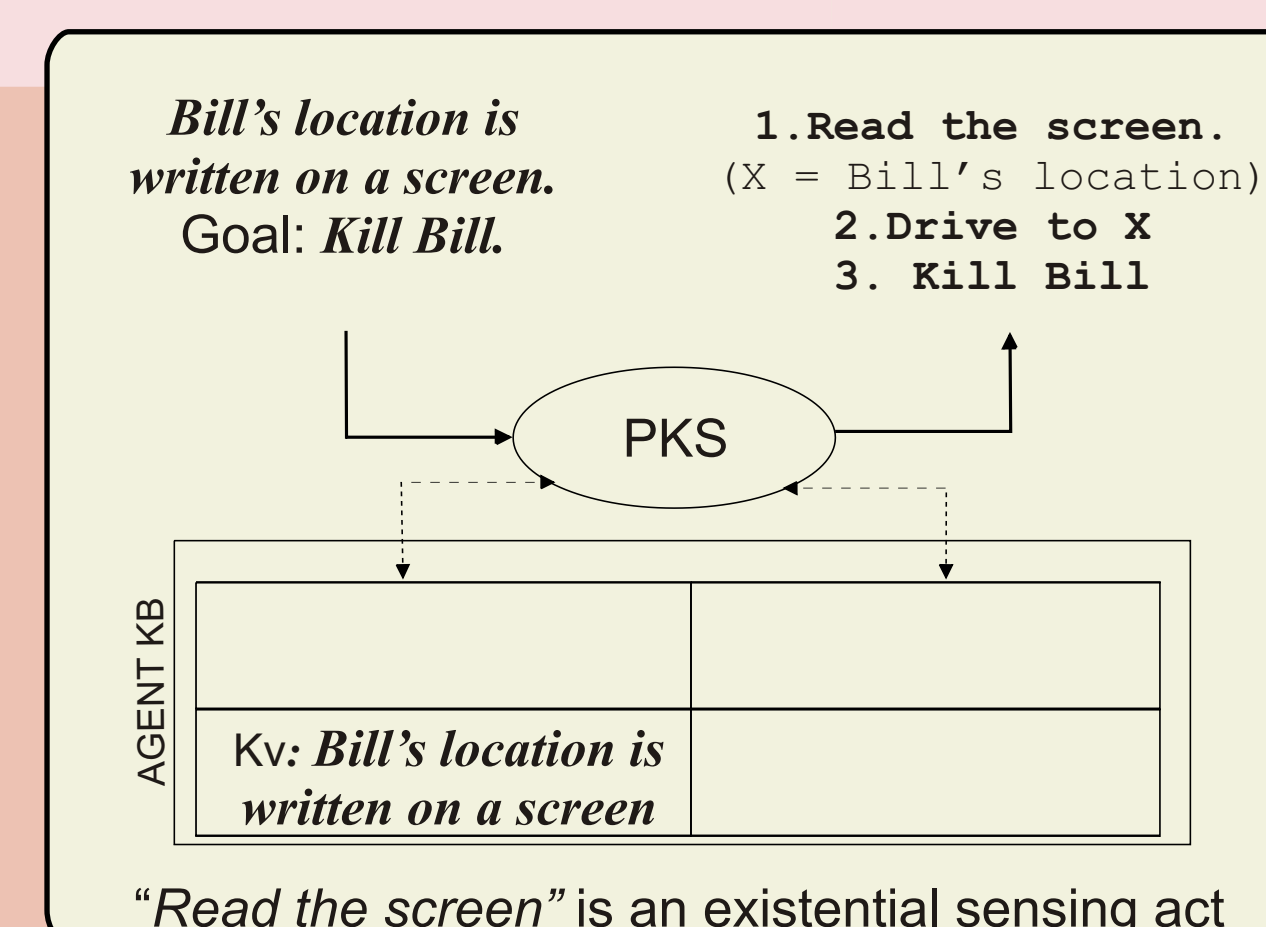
Bill’s location is written on a screen.
Goal: Kill Bill.

1.Read the screen.
(X = Bill’s location)
2.Drive to X
3. Kill Bill

PKS

AGENT KB

| | |
|---|---|
| | |
| Kv: Bill’s location is written on a screen | |

“Read the screen” is an existential sensing act